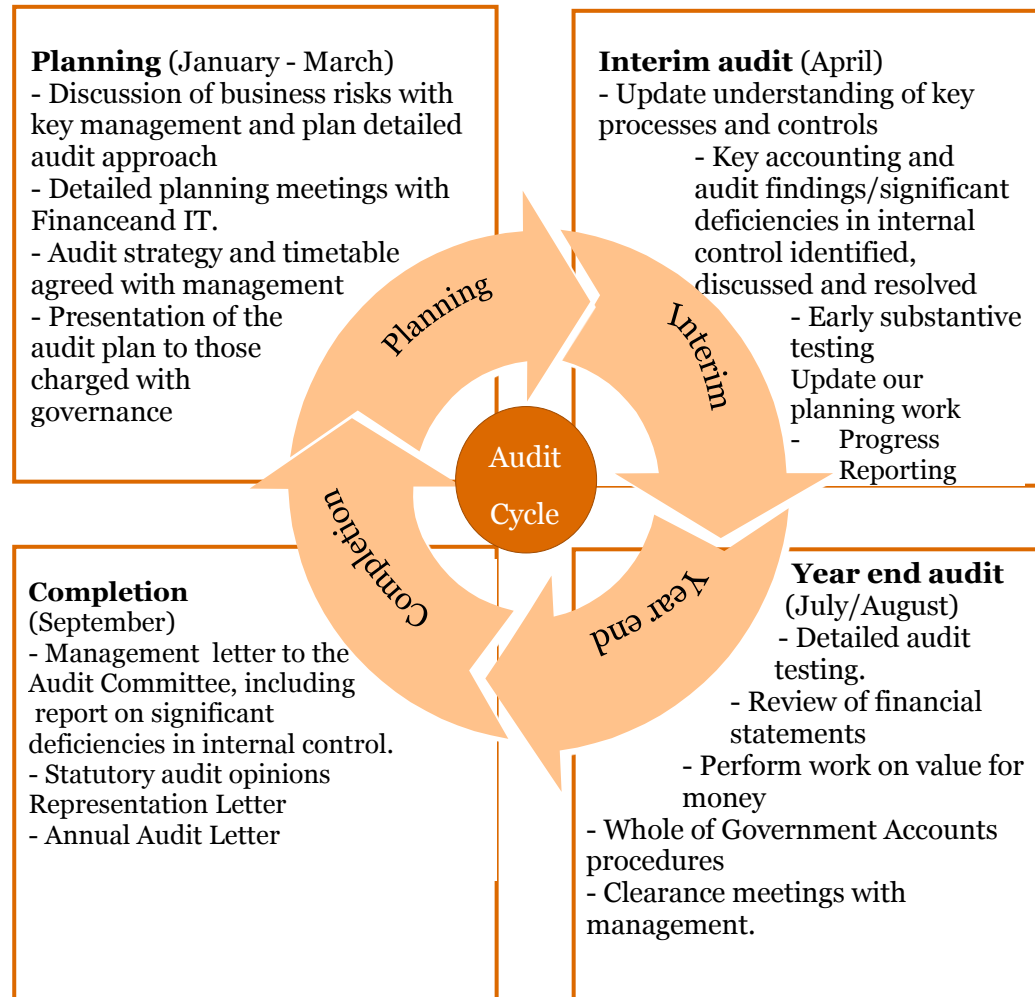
**Planning** (January - March)
- Discussion of business risks with key management and plan detailed audit approach
- Detailed planning meetings with Financeand IT.
- Audit strategy and timetable agreed with management
- Presentation of the audit plan to those charged with governance

**Interim audit** (April)
- Update understanding of key processes and controls
- Key accounting and audit findings/significant deficiencies in internal control identified, discussed and resolved
- Early substantive testing
Update our planning work
- Progress Reporting

Planning

Interim

Audit Cycle

Completion

Year end

**Completion** (September)
- Management letter to the Audit Committee, including report on significant deficiencies in internal control.
- Statutory audit opinions Representation Letter
- Annual Audit Letter

**Year end audit** (July/August)
- Detailed audit testing.
- Review of financial statements
- Perform work on value for money
- Whole of Government Accounts procedures
- Clearance meetings with management.